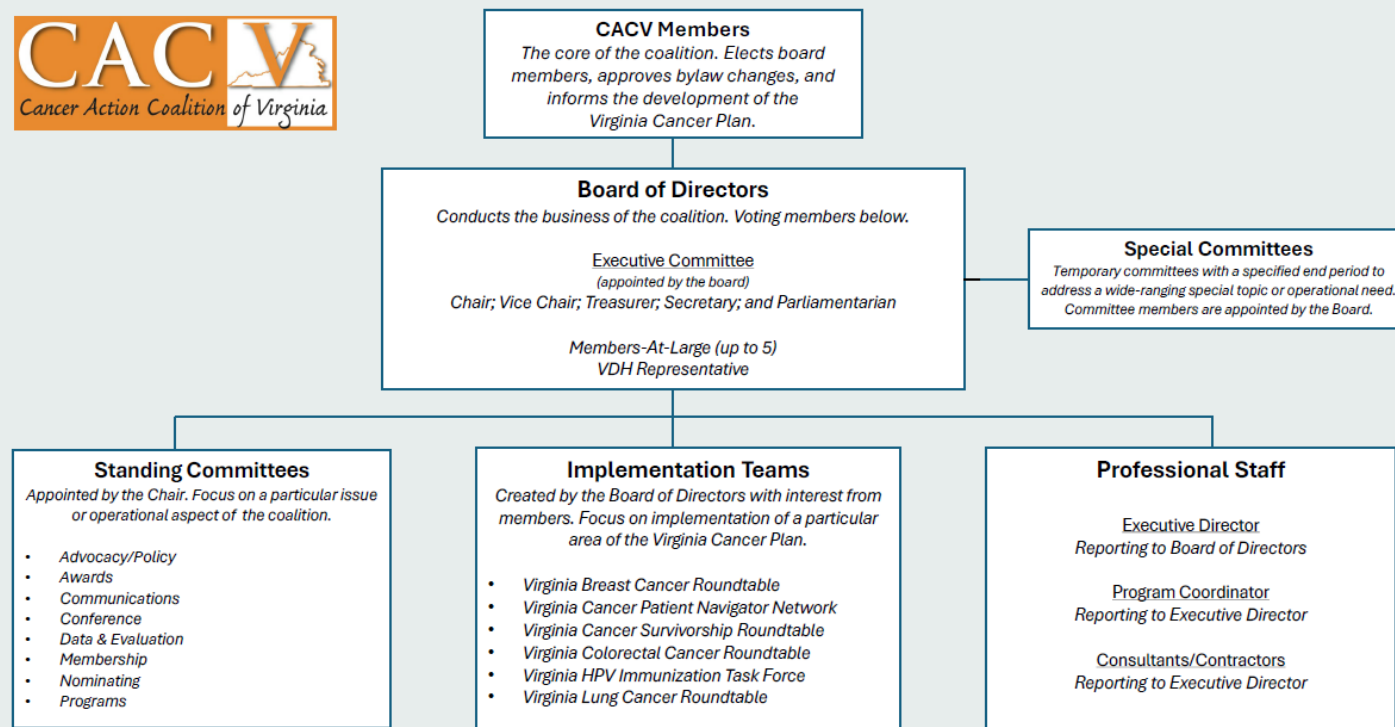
CACV
Cancer Action Coalition of Virginia

**CACV Members**
The core of the coalition. Elects board members, approves bylaw changes, and informs the development of the Virginia Cancer Plan.

**Board of Directors**
Conducts the business of the coalition. Voting members below.

Executive Committee
(appointed by the board)
Chair; Vice Chair; Treasurer; Secretary; and Parliamentarian

Members-At-Large (up to 5)
VDH Representative

**Special Committees**
Temporary committees with a specified end period to address a wide-ranging special topic or operational need. Committee members are appointed by the Board.

**Standing Committees**
Appointed by the Chair. Focus on a particular issue or operational aspect of the coalition.

- Advocacy/Policy
- Awards
- Communications
- Conference
- Data & Evaluation
- Membership
- Nominating
- Programs

**Implementation Teams**
Created by the Board of Directors with interest from members. Focus on implementation of a particular area of the Virginia Cancer Plan.

- Virginia Breast Cancer Roundtable
- Virginia Cancer Patient Navigator Network
- Virginia Cancer Survivorship Roundtable
- Virginia Colorectal Cancer Roundtable
- Virginia HPV Immunization Task Force
- Virginia Lung Cancer Roundtable

**Professional Staff**

Executive Director
Reporting to Board of Directors

Program Coordinator
Reporting to Executive Director

Consultants/Contractors
Reporting to Executive Director